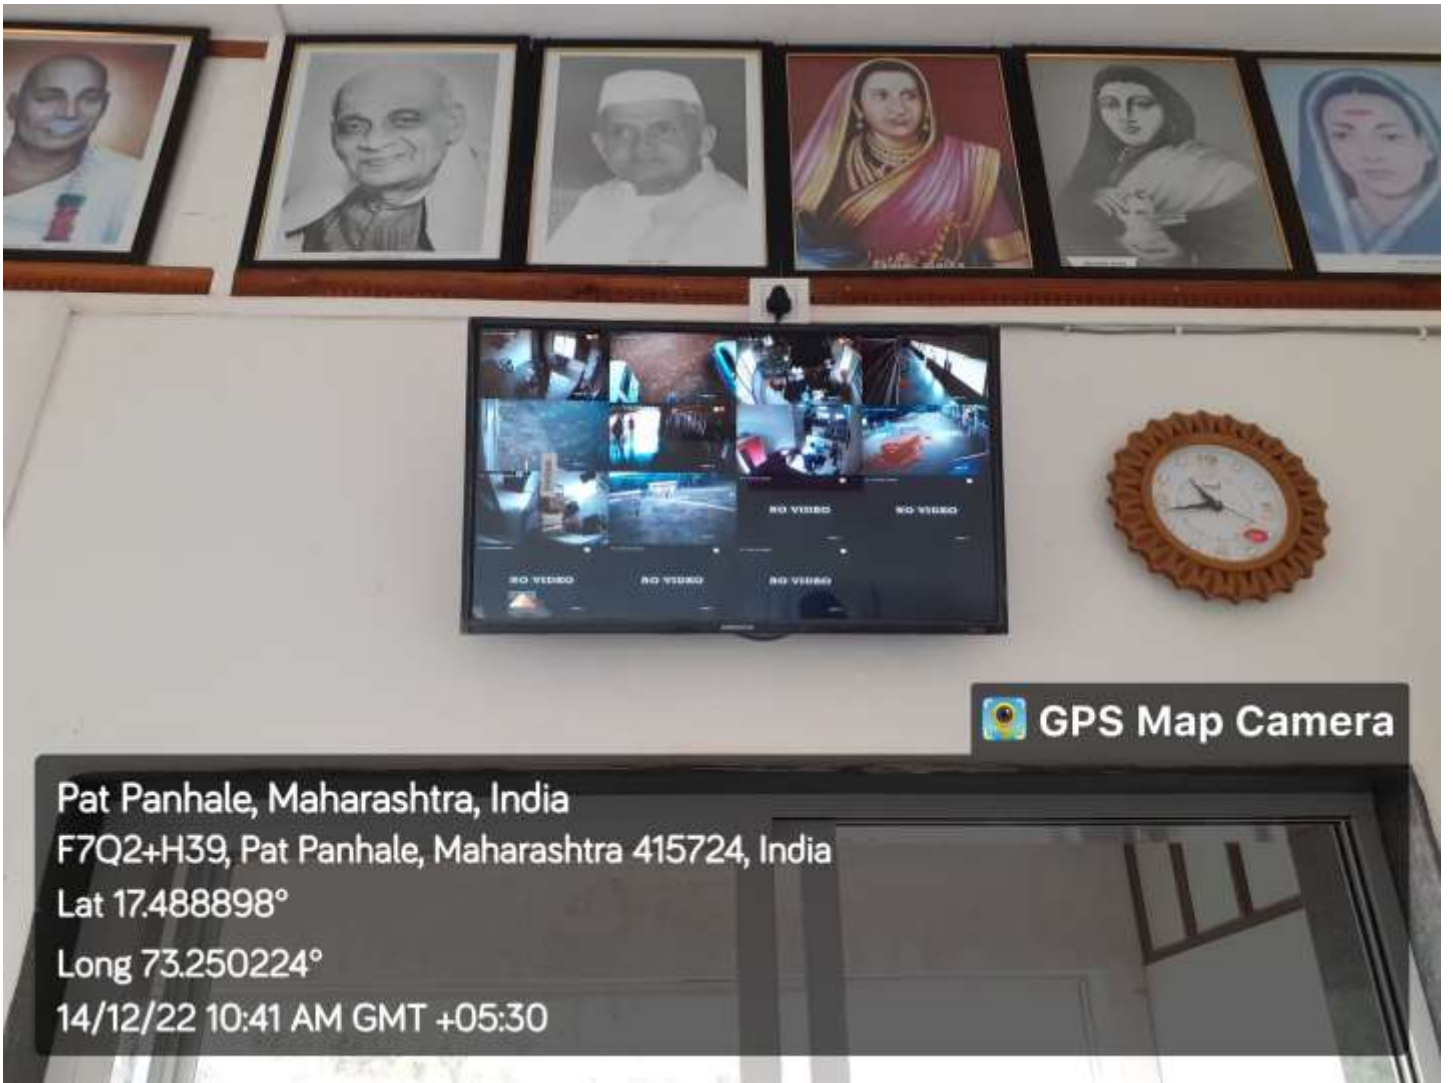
NO VIDEO
NO VIDEO
NO VIDEO
NO VIDEO
NO VIDEO

GPS Map Camera

Pat Panhale, Maharashtra, India
F7Q2+H39, Pat Panhale, Maharashtra 415724, India
Lat 17.488898°
Long 73.250224°
14/12/22 10:41 AM GMT +05:30